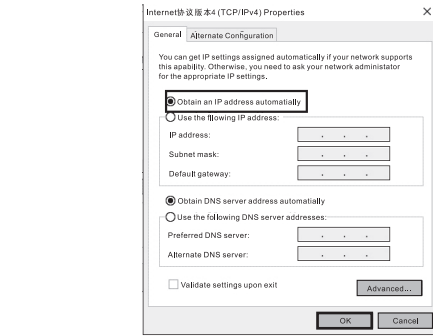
Internet协议版本4 (TCP/IPv4) Properties

General | Alternate Configuration

You can get IP settings assigned automatically if your network supports this apability. Otherwise, you need to ask your network administator for the appropriate IP settings.

Obtain an IP address automatically
Use the fllowing IP address:
IP address: . . .
Subnet mask: . . .
Default gateway: . . .

Obtain DNS server address automatically
Use the following DNS server addresses:
Preferred DNS server: . . .
Alternate DNS server: . . .

Validate settings upon exit
Advanced...

OK
Cancel